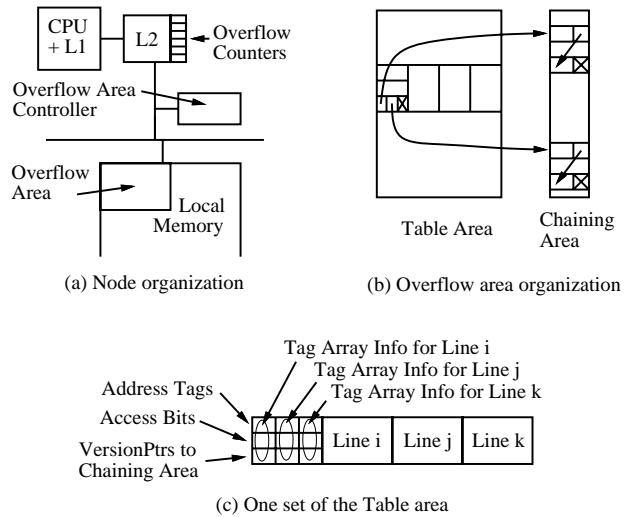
CPU + L1

L2

Overflow Counters

Overflow Area Controller

Overflow Area

Local Memory

(a) Node organization

Table Area

Chaining Area

(b) Overflow area organization

Tag Array Info for Line i

Tag Array Info for Line j

Tag Array Info for Line k

Address Tags

Access Bits

VersionPtrs to Chaining Area

Line i

Line j

Line k

(c) One set of the Table area